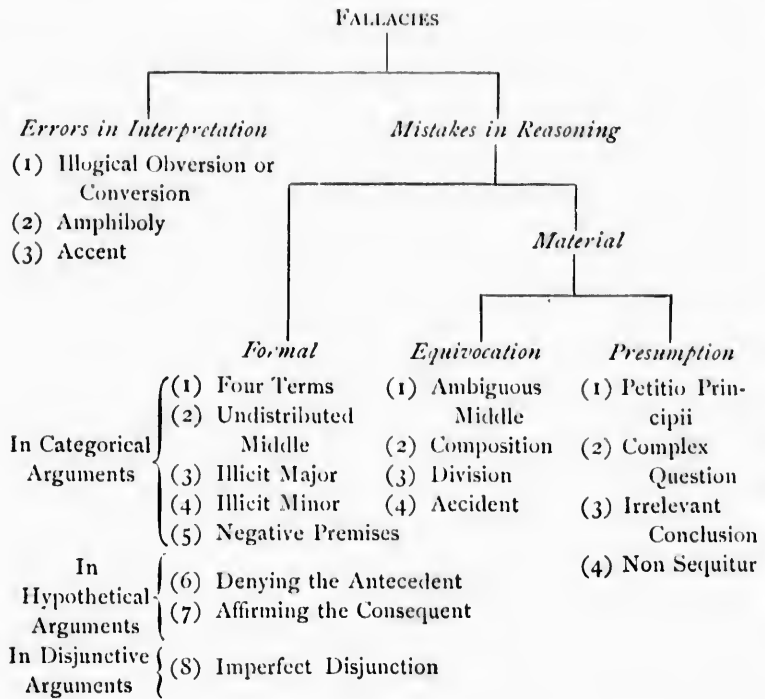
FALLACIES

*Errors in Interpretation*
(1) Illogical Obversion or Conversion
(2) Amphiboly
(3) Accent

*Mistakes in Reasoning*

*Material*

*Formal*
In Categorical Arguments
(1) Four Terms
(2) Undistributed Middle
(3) Illicit Major
(4) Illicit Minor
(5) Negative Premises
In Hypothetical Arguments
(6) Denying the Antecedent
(7) Affirming the Consequent
In Disjunctive Arguments
(8) Imperfect Disjunction

*Equivocation*
(1) Ambiguous Middle
(2) Composition
(3) Division
(4) Accident

*Presumption*
(1) Petitio Principii
(2) Complex Question
(3) Irrelevant Conclusion
(4) Non Sequitur